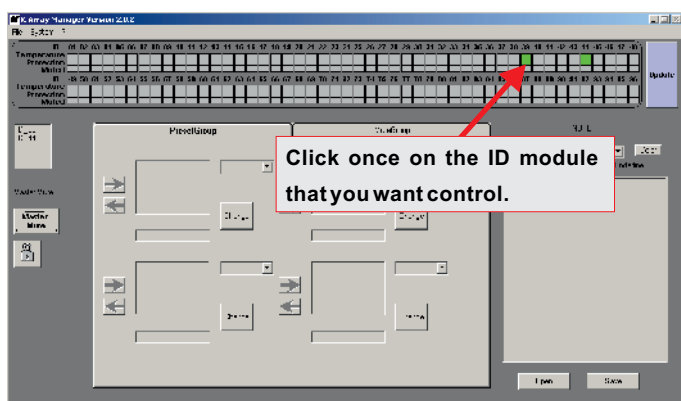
IC Array Manager Version 2.0.2

File System ?

ID 01 02 03 04 05 06 07 08 09 10 11 12 13 14 15 16 17 18 19 20 21 22 23 24 25 26 27 28 29 30 31 32 33 34 35 36 37 38 39 40 41 42 43 44 45 46 47 48

Temperature

Protection

Muted

ID 49 50 51 52 53 54 55 56 57 58 59 60 61 62 63 64 65 66 67 68 69 70 71 72 73 74 75 76 77 78 79 80 81 82 83 84 85 86 87 88 89 90 91 92 93 94 95 96

Temperature

Protection

Muted

Update

PresetGroup

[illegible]

Master Mute

Master Mute

Change

Change

Change

Change

Click once on the ID module that you want control.

Open

Save